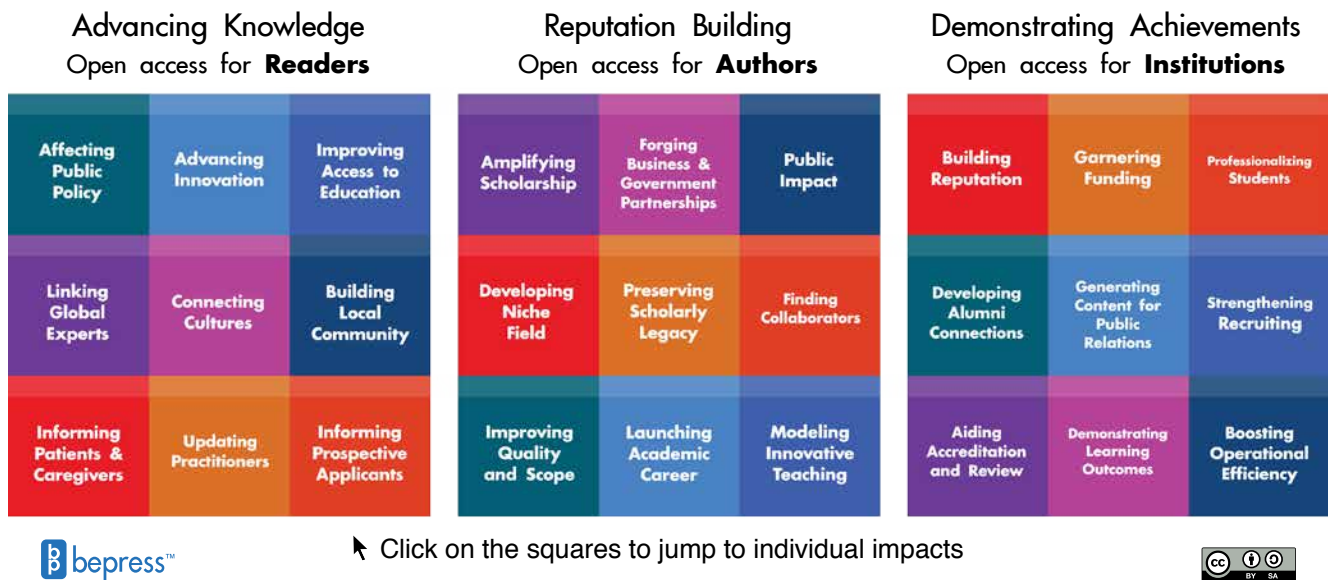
Advancing Knowledge
Open access for **Readers**

| | | |
|---|---|---|
| Affecting Public Policy | Advancing Innovation | Improving Access to Education |
| Linking Global Experts | Connecting Cultures | Building Local Community |
| Informing Patients & Caregivers | Updating Practitioners | Informing Prospective Applicants |

Reputation Building
Open access for **Authors**

| | | |
|---|---|---|
| Amplifying Scholarship | Forging Business & Government Partnerships | Public Impact |
| Developing Niche Field | Preserving Scholarly Legacy | Finding Collaborators |
| Improving Quality and Scope | Launching Academic Career | Modeling Innovative Teaching |

Demonstrating Achievements
Open access for **Institutions**

| | | |
|---|---|---|
| Building Reputation | Garnering Funding | Professionalizing Students |
| Developing Alumni Connections | Generating Content for Public Relations | Strengthening Recruiting |
| Aiding Accreditation and Review | Demonstrating Learning Outcomes | Boosting Operational Efficiency |

bepress™

Click on the squares to jump to individual impacts

cc BY SA